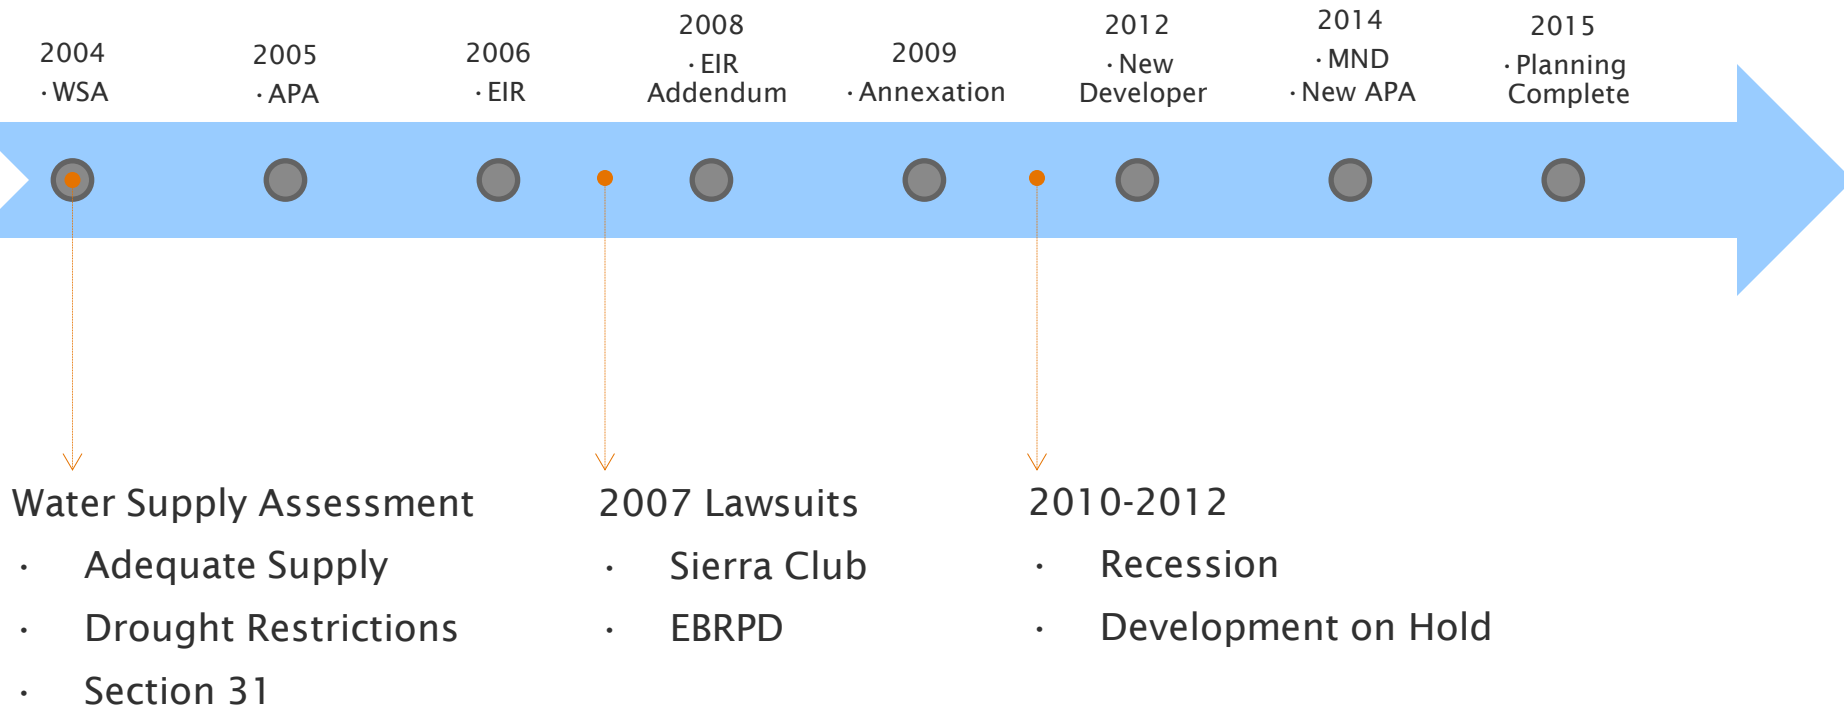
2004
· WSA

2005
· APA

2006
· EIR

2008
· EIR Addendum

2009
· Annexation

2012
· New Developer

2014
· MND
· New APA

2015
· Planning Complete

Water Supply Assessment
· Adequate Supply
· Drought Restrictions
· Section 31

2007 Lawsuits
· Sierra Club
· EBRPD

2010-2012
· Recession
· Development on Hold